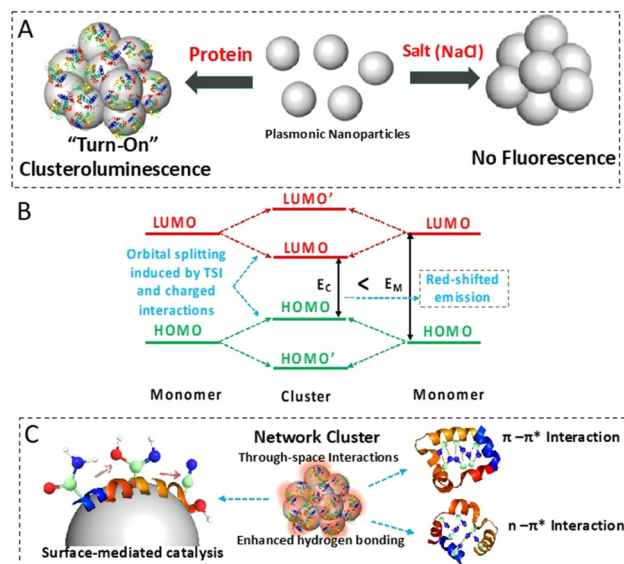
A

Protein

Salt (NaCl)

"Turn-On" Clusteroluminescence

Plasmonic Nanoparticles

No Fluorescence

B

LUMO

LUMO'

LUMO

LUMO

Orbital splitting induced by TSI and charged interactions

$E_C$

<

$E_M$

Red-shifted emission

HOMO

HOMO

HOMO

HOMO'

Monomer

Cluster

Monomer

C

Network Cluster

Through-space Interactions

$\pi-\pi^*$ Interaction

$n-\pi^*$ Interaction

Surface-mediated catalysis

Enhanced hydrogen bonding